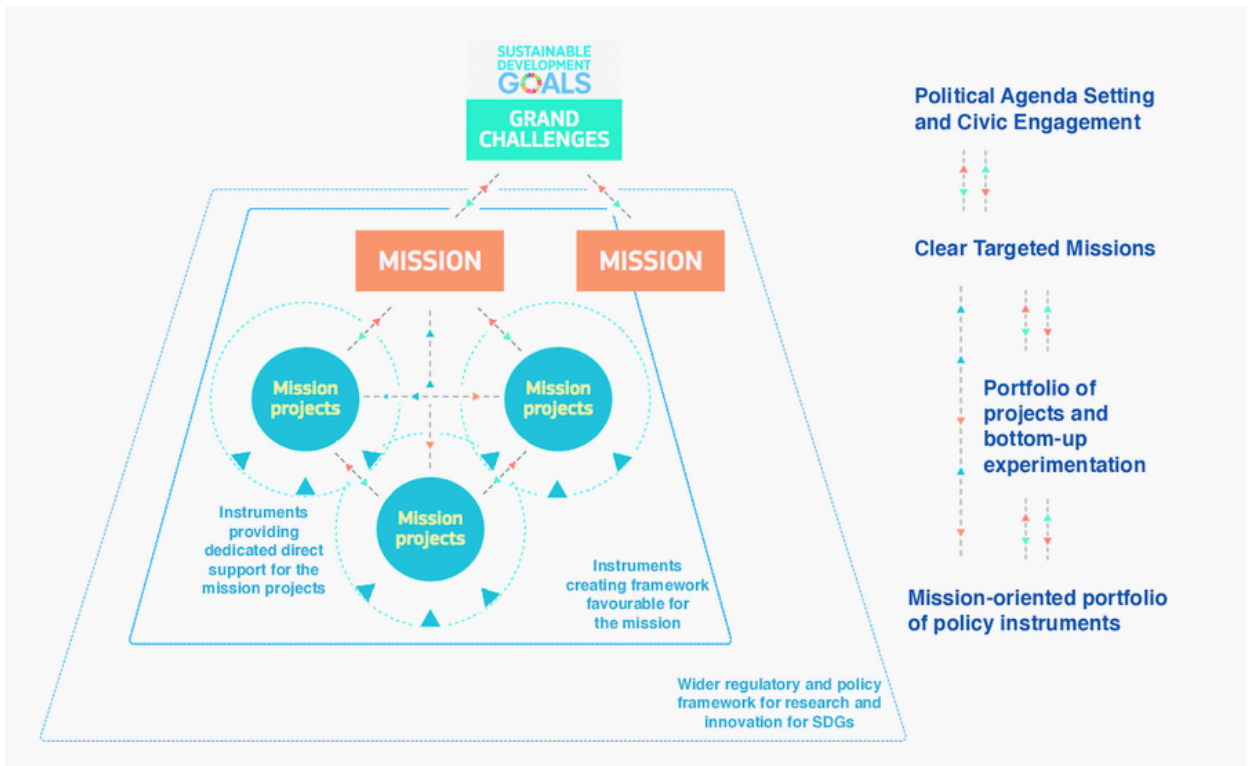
SUSTAINABLE DEVELOPMENT GOALS

GRAND CHALLENGES

MISSION

MISSION

Mission projects

Mission projects

Mission projects

Instruments providing dedicated direct support for the mission projects

Instruments creating framework favourable for the mission

Wider regulatory and policy framework for research and innovation for SDGs

Political Agenda Setting and Civic Engagement

Clear Targeted Missions

Portfolio of projects and bottom-up experimentation

Mission-oriented portfolio of policy instruments